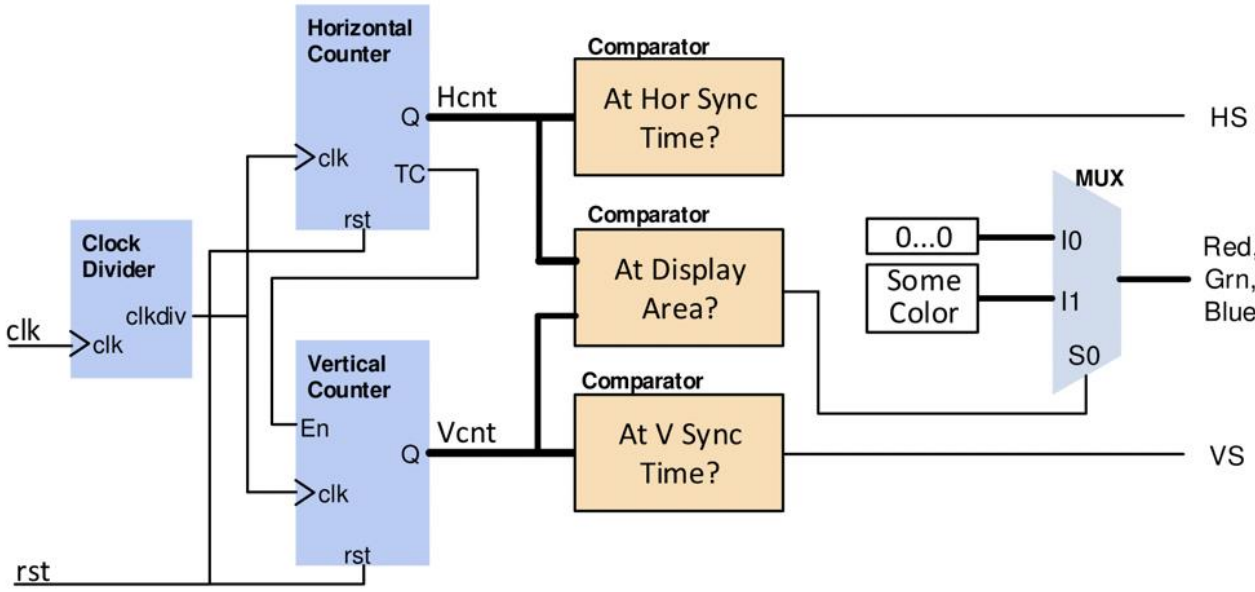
Horizontal Counter

clk

Q

TC

rst

Hcnt

Comparator

At Hor Sync Time?

HS

Clock Divider

clkdiv

clk

clk

Comparator

At Display Area?

MUX

0...0

I0

Some Color

I1

S0

Red, Grn, Blue

Vertical Counter

En

clk

Q

rst

Vcnt

Comparator

At V Sync Time?

VS

rst